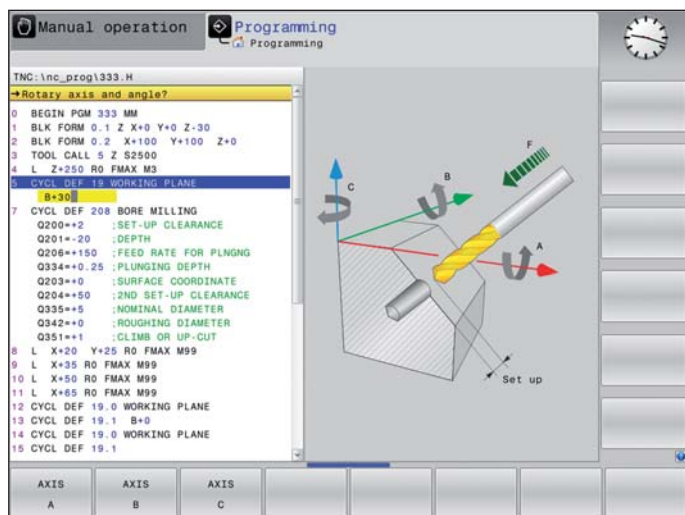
Manual operation
Programming
Programming

TNC:\nc_prog\333.H
→Rotary axis and angle?
0 BEGIN PGM 333 MM
1 BLK FORM 0.1 Z X+0 Y+0 Z-30
2 BLK FORM 0.2 X+100 Y+100 Z+0
3 TOOL CALL 5 Z S2500
4 L Z+250 R0 FMAX M3
5 CYCL DEF 19 WORKING PLANE
B+30
7 CYCL DEF 208 BORE MILLING
Q200=+2 ;SET-UP CLEARANCE
Q201=-20 ;DEPTH
Q206=+150 ;FEED RATE FOR PLNGNG
Q334=+0.25 ;PLUNGING DEPTH
Q203=+0 ;SURFACE COORDINATE
Q204=+50 ;2ND SET-UP CLEARANCE
Q335=+5 ;NOMINAL DIAMETER
Q342=+0 ;ROUGHING DIAMETER
Q351=+1 ;CLIMB OR UP-CUT
8 L X+20 Y+25 R0 FMAX M99
9 L X+35 R0 FMAX M99
10 L X+50 R0 FMAX M99
11 L X+65 R0 FMAX M99
12 CYCL DEF 19.0 WORKING PLANE
13 CYCL DEF 19.1 B+0
14 CYCL DEF 19.0 WORKING PLANE
15 CYCL DEF 19.1

C
B
F
A
Set up

AXIS A
AXIS B
AXIS C